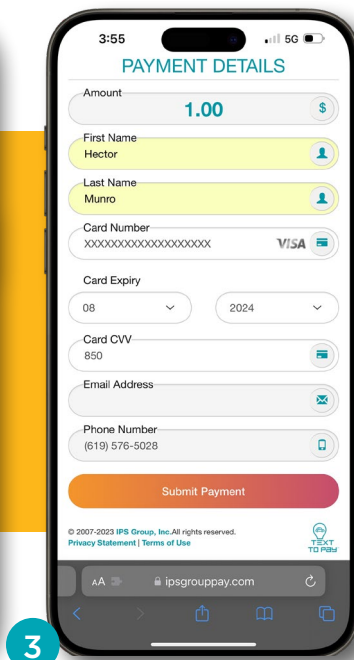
3:55

5G

PAYMENT DETAILS

Amount

1.00

$

First Name

Hector

Last Name

Munro

Card Number

XXXXXXXXXXXXXXXXXXX

VISA

Card Expiry

08

2024

Card CVV

850

Email Address

Phone Number

(619) 576-5028

Submit Payment

© 2007-2023 IPS Group, Inc.All rights reserved.
Privacy Statement | Terms of Use

TEXT TO PAY

AA

ipsgrouppay.com

3